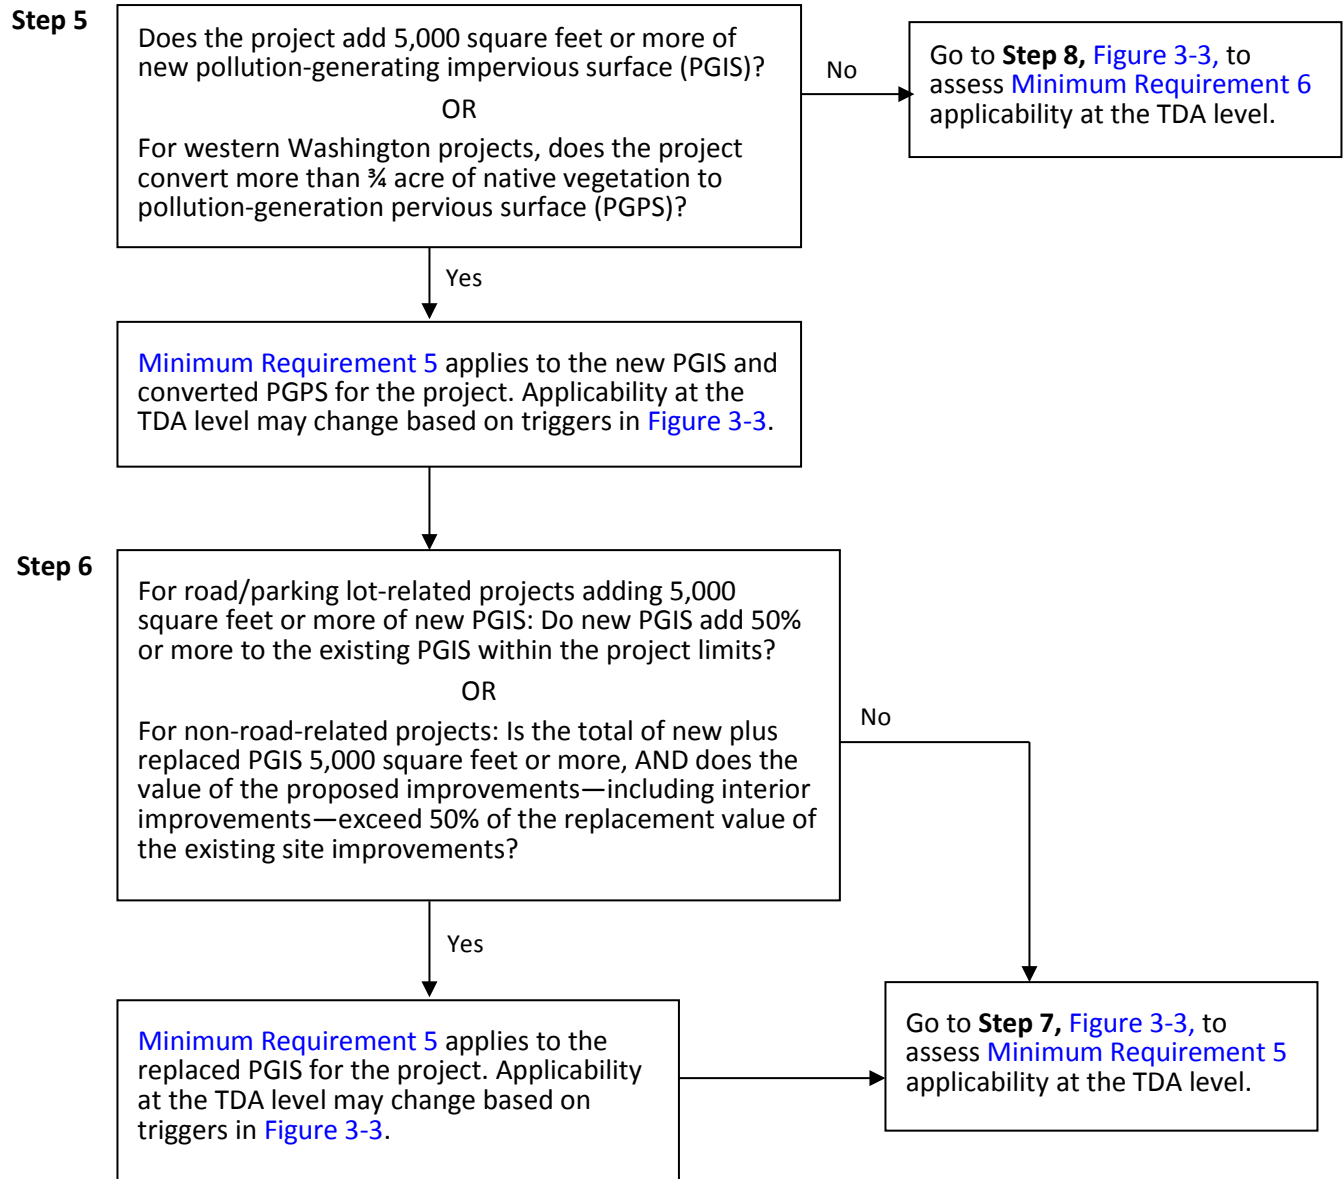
Step 5

Does the project add 5,000 square feet or more of new pollution-generating impervious surface (PGIS)?

OR

For western Washington projects, does the project convert more than ¾ acre of native vegetation to pollution-generation pervious surface (PGPS)?

No

Go to Step 8, Figure 3-3, to assess Minimum Requirement 6 applicability at the TDA level.

Yes

Minimum Requirement 5 applies to the new PGIS and converted PGPS for the project. Applicability at the TDA level may change based on triggers in Figure 3-3.

Step 6

For road/parking lot-related projects adding 5,000 square feet or more of new PGIS: Do new PGIS add 50% or more to the existing PGIS within the project limits?

OR

For non-road-related projects: Is the total of new plus replaced PGIS 5,000 square feet or more, AND does the value of the proposed improvements—including interior improvements—exceed 50% of the replacement value of the existing site improvements?

No

Yes

Minimum Requirement 5 applies to the replaced PGIS for the project. Applicability at the TDA level may change based on triggers in Figure 3-3.

Go to Step 7, Figure 3-3, to assess Minimum Requirement 5 applicability at the TDA level.